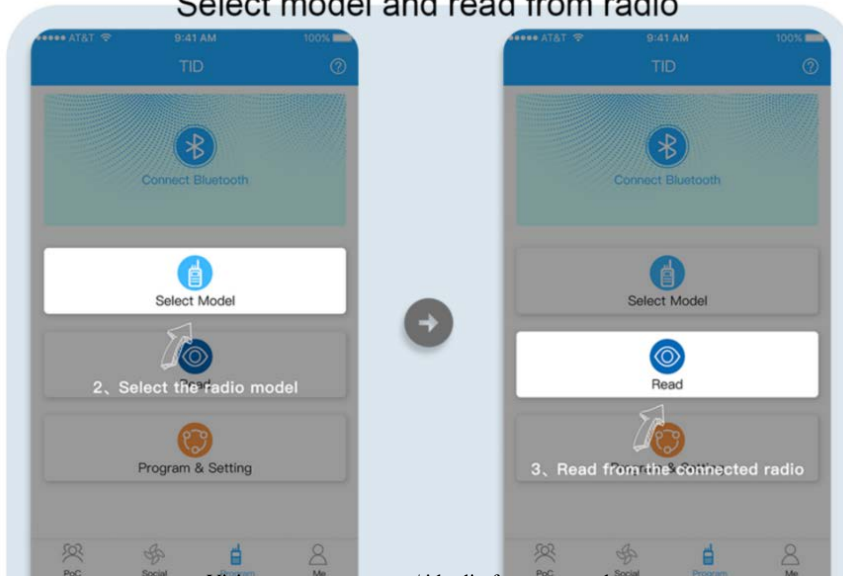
Select model and read from radio

AT&T 9:41 AM 100%

TID

Connect Bluetooth

Select Model

Read

2、Select the radio model

Program & Setting

PoC Social Program Me

AT&T 9:41 AM 100%

TID

Connect Bluetooth

Select Model

Read

Program & Setting

3、Read from the connected radio

PoC Social Program Me